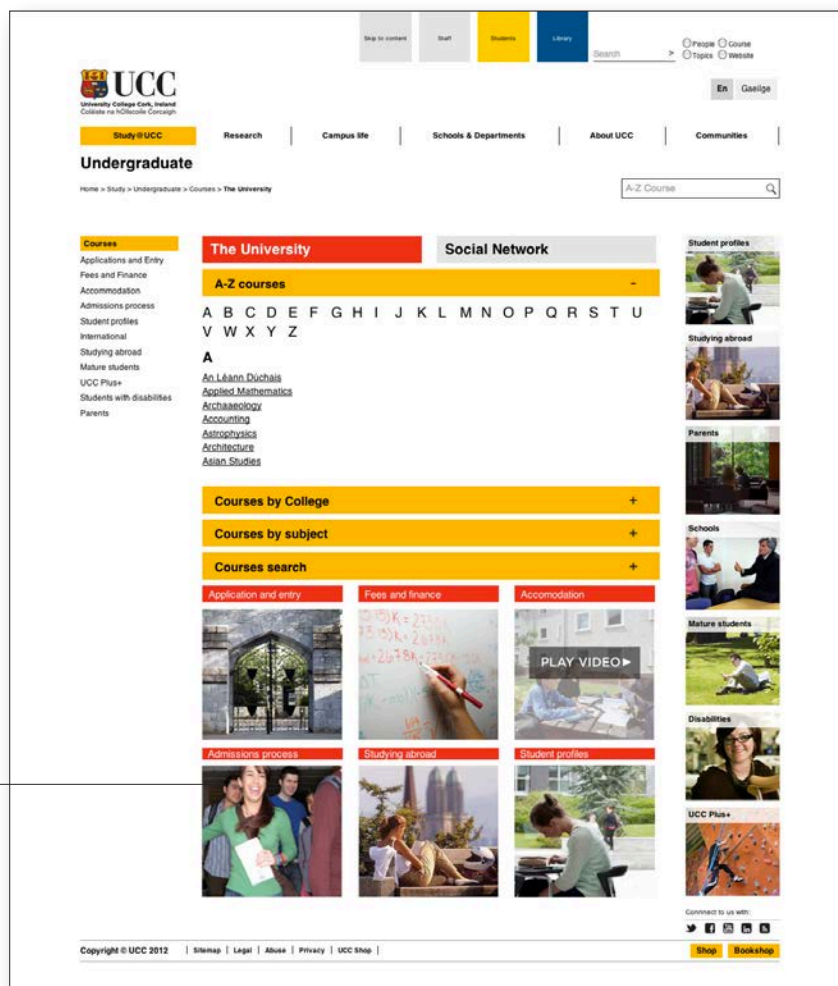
Skip to content | Staff | Students | Library

Search >

People Course Topics Website

UCC
University College Cork, Ireland
Coláiste na hOllscoile Corcaigh

En | Gaeilge

Study@UCC | Research | Campus life | Schools & Departments | About UCC | Communities

Undergraduate

Home > Study > Undergraduate > Courses > The University

A-Z Course

Courses
Applications and Entry
Fees and Finance
Accommodation
Admissions process
Student profiles
International
Studying abroad
Mature students
UCC Plus+
Students with disabilities
Parents

The University

Social Network

A-Z courses -

A B C D E F G H I J K L M N O P Q R S T U V W X Y Z

A

An Léann Dúchais
Applied Mathematics
Archaaeology
Accounting
Astrophysics
Architecture
Asian Studies

Courses by College +

Courses by subject +

Courses search +

Application and entry

Fees and finance

Accomodation

PLAY VIDEO ▶

Admissions process

Studying abroad

Student profiles

Student profiles

Studying abroad

Parents

Schools

Mature students

Disabilities

UCC Plus+

Connect to us with:

Copyright © UCC 2012 | Sitemap | Legal | Abuse | Privacy | UCC Shop |

Shop | Bookshop